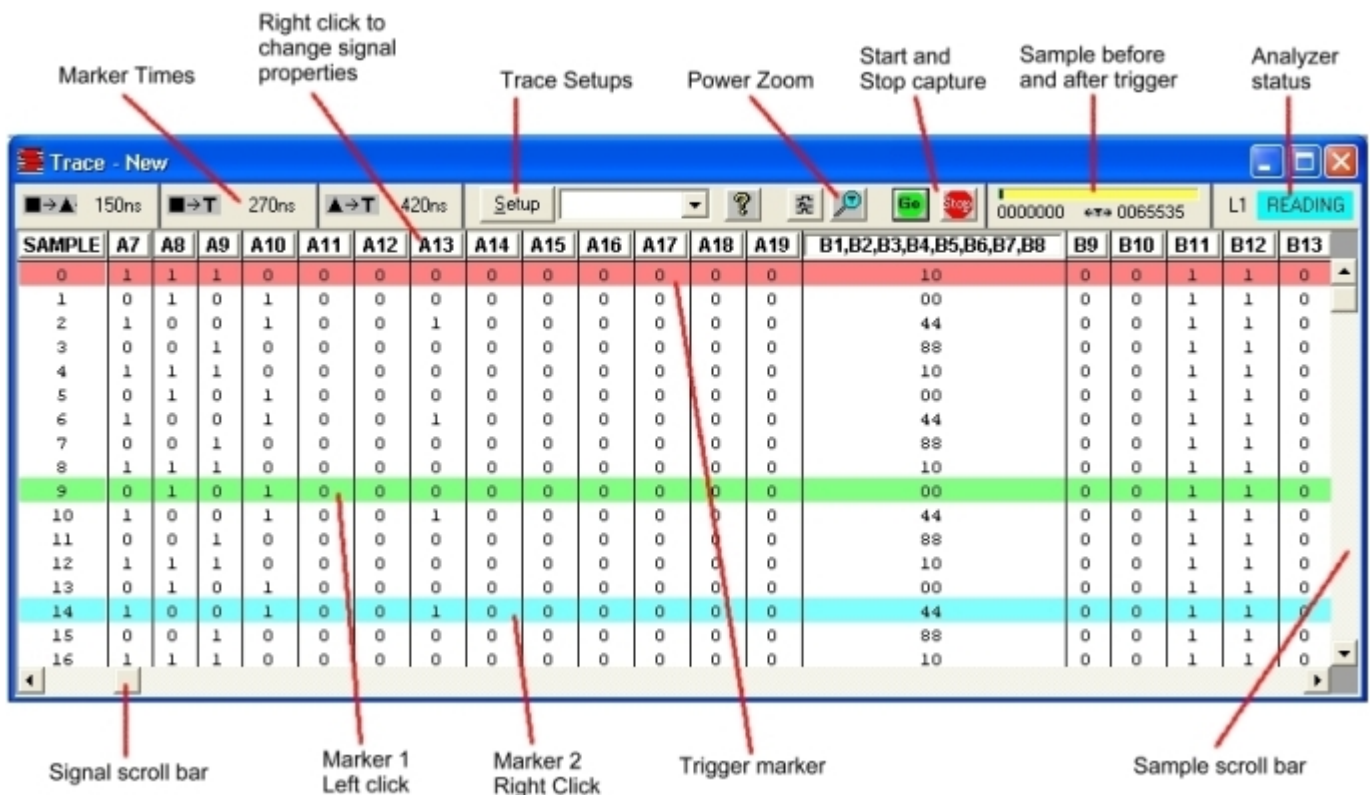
Marker Times

Right click to change signal properties

Trace Setups

Power Zoom

Start and Stop capture

Sample before and after trigger

Analyzer status

Trace - New

■→▲ 150ns | ■→T 270ns | ▲→T 420ns | Setup | ? | Go | Stop | 0000000 ←T→ 0065535 | L1 READING

| SAMPLE | A7 | A8 | A9 | A10 | A11 | A12 | A13 | A14 | A15 | A16 | A17 | A18 | A19 | B1,B2,B3,B4,B5,B6,B7,B8 | B9 | B10 | B11 | B12 | B13 |
|---|---|---|---|---|---|---|---|---|---|---|---|---|---|---|---|---|---|---|---|
| 0 | 1 | 1 | 1 | 0 | 0 | 0 | 0 | 0 | 0 | 0 | 0 | 0 | 0 | 10 | 0 | 0 | 1 | 1 | 0 |
| 1 | 0 | 1 | 0 | 1 | 0 | 0 | 0 | 0 | 0 | 0 | 0 | 0 | 0 | 00 | 0 | 0 | 1 | 1 | 0 |
| 2 | 1 | 0 | 0 | 1 | 0 | 0 | 1 | 0 | 0 | 0 | 0 | 0 | 0 | 44 | 0 | 0 | 1 | 1 | 0 |
| 3 | 0 | 0 | 1 | 0 | 0 | 0 | 0 | 0 | 0 | 0 | 0 | 0 | 0 | 88 | 0 | 0 | 1 | 1 | 0 |
| 4 | 1 | 1 | 1 | 0 | 0 | 0 | 0 | 0 | 0 | 0 | 0 | 0 | 0 | 10 | 0 | 0 | 1 | 1 | 0 |
| 5 | 0 | 1 | 0 | 1 | 0 | 0 | 0 | 0 | 0 | 0 | 0 | 0 | 0 | 00 | 0 | 0 | 1 | 1 | 0 |
| 6 | 1 | 0 | 0 | 1 | 0 | 0 | 1 | 0 | 0 | 0 | 0 | 0 | 0 | 44 | 0 | 0 | 1 | 1 | 0 |
| 7 | 0 | 0 | 1 | 0 | 0 | 0 | 0 | 0 | 0 | 0 | 0 | 0 | 0 | 88 | 0 | 0 | 1 | 1 | 0 |
| 8 | 1 | 1 | 1 | 0 | 0 | 0 | 0 | 0 | 0 | 0 | 0 | 0 | 0 | 10 | 0 | 0 | 1 | 1 | 0 |
| 9 | 0 | 1 | 0 | 1 | 0 | 0 | 0 | 0 | 0 | 0 | 0 | 0 | 0 | 00 | 0 | 0 | 1 | 1 | 0 |
| 10 | 1 | 0 | 0 | 1 | 0 | 0 | 1 | 0 | 0 | 0 | 0 | 0 | 0 | 44 | 0 | 0 | 1 | 1 | 0 |
| 11 | 0 | 0 | 1 | 0 | 0 | 0 | 0 | 0 | 0 | 0 | 0 | 0 | 0 | 88 | 0 | 0 | 1 | 1 | 0 |
| 12 | 1 | 1 | 1 | 0 | 0 | 0 | 0 | 0 | 0 | 0 | 0 | 0 | 0 | 10 | 0 | 0 | 1 | 1 | 0 |
| 13 | 0 | 1 | 0 | 1 | 0 | 0 | 0 | 0 | 0 | 0 | 0 | 0 | 0 | 00 | 0 | 0 | 1 | 1 | 0 |
| 14 | 1 | 0 | 0 | 1 | 0 | 0 | 1 | 0 | 0 | 0 | 0 | 0 | 0 | 44 | 0 | 0 | 1 | 1 | 0 |
| 15 | 0 | 0 | 1 | 0 | 0 | 0 | 0 | 0 | 0 | 0 | 0 | 0 | 0 | 88 | 0 | 0 | 1 | 1 | 0 |
| 16 | 1 | 1 | 1 | 0 | 0 | 0 | 0 | 0 | 0 | 0 | 0 | 0 | 0 | 10 | 0 | 0 | 1 | 1 | 0 |

Signal scroll bar

Marker 1 Left click

Marker 2 Right Click

Trigger marker

Sample scroll bar